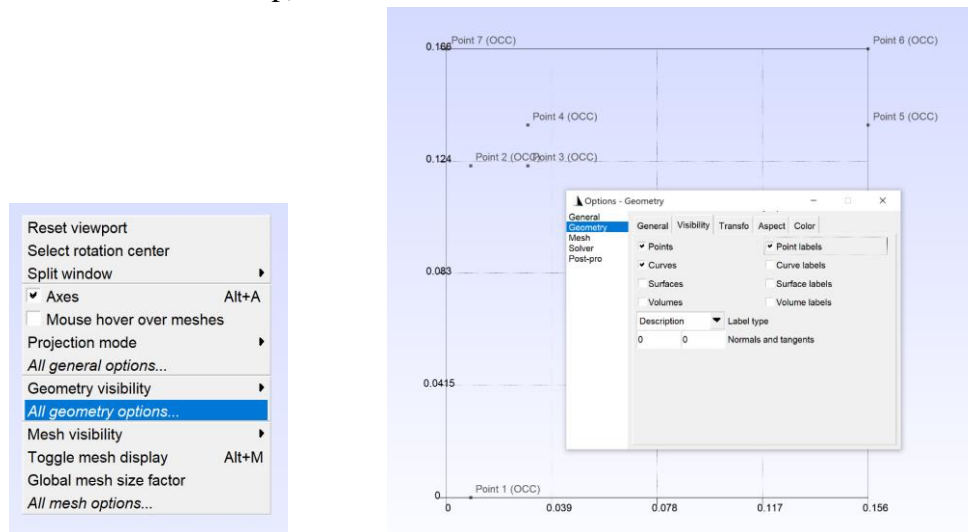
Reset viewport
Select rotation center
Split window
Axes Alt+A
Mouse hover over meshes
Projection mode
All general options...
Geometry visibility
All geometry options...
Mesh visibility
Toggle mesh display Alt+M
Global mesh size factor
All mesh options...

0.166 Point 7 (OCC)
Point 6 (OCC)
Point 4 (OCC)
Point 5 (OCC)
0.124 Point 2 (OCC) Point 3 (OCC)
0.083
0.0415
0 Point 1 (OCC)
0
0.039
0.078
0.117
0.156

Options - Geometry
General
Geometry
Mesh
Solver
Post-pro
General Visibility Transfo Aspect Color
Points
Point labels
Curves
Curve labels
Surfaces
Surface labels
Volumes
Volume labels
Description
Label type
0 0 Normals and tangents